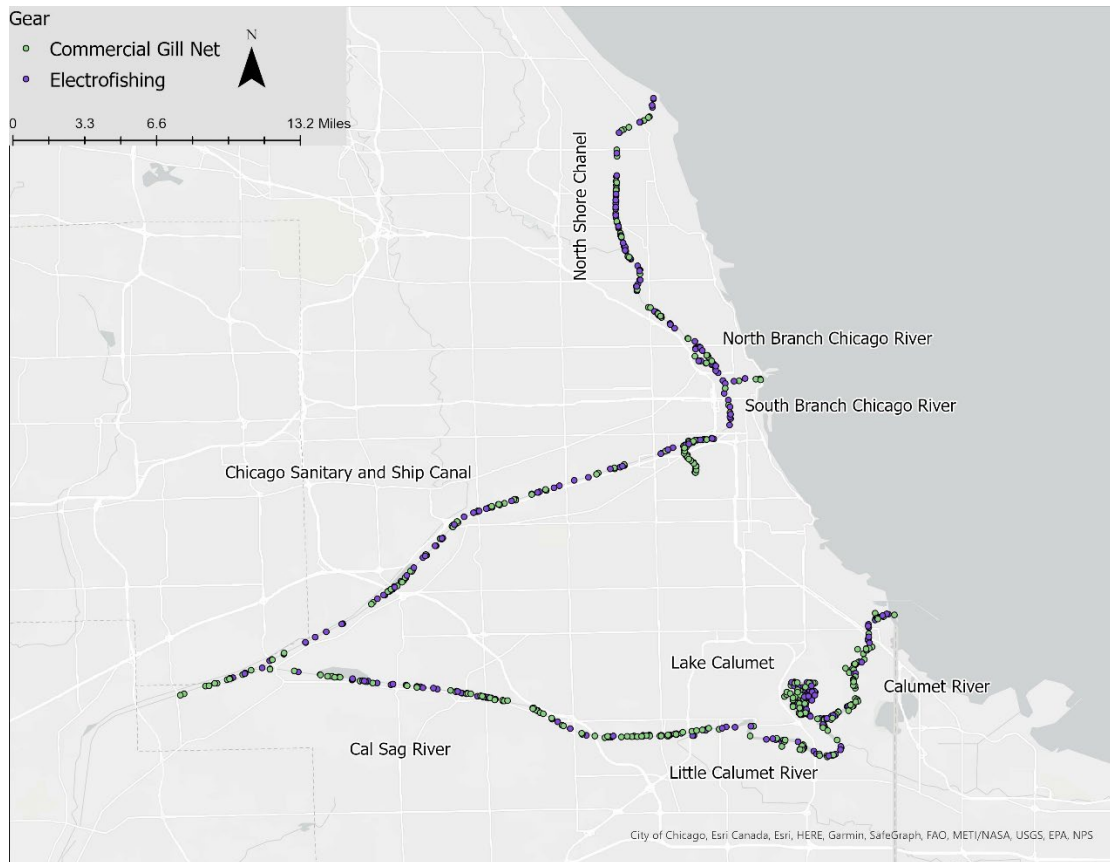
Gear
Commercial Gill Net
Electrofishing

N

0 3.3 6.6 13.2 Miles

North Shore Chanel

North Branch Chicago River

South Branch Chicago River

Chicago Sanitary and Ship Canal

Lake Calumet

Calumet River

Cal Sag River

Little Calumet River

City of Chicago, Esri Canada, Esri, HERE, Garmin, SafeGraph, FAO, METI/NASA, USGS, EPA, NPS